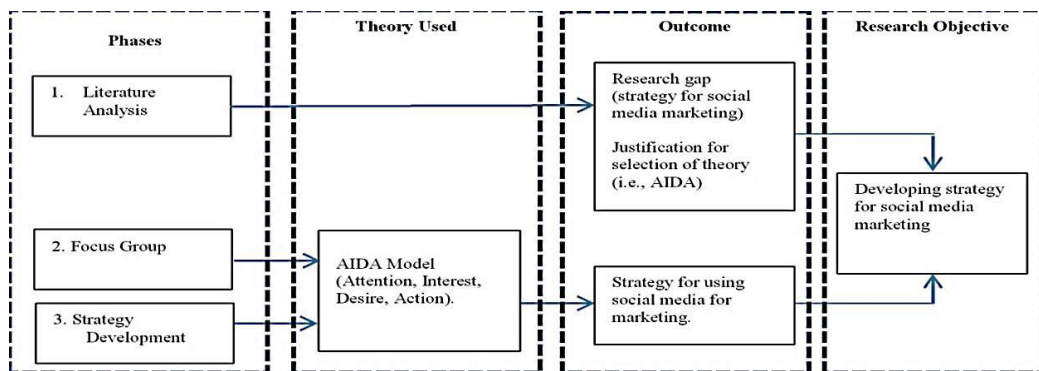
Phases

1. Literature Analysis

2. Focus Group

3. Strategy Development

Theory Used

AIDA Model (Attention, Interest, Desire, Action).

Outcome

Research gap (strategy for social media marketing)

Justification for selection of theory (i.e., AIDA)

Strategy for using social media for marketing.

Research Objective

Developing strategy for social media marketing